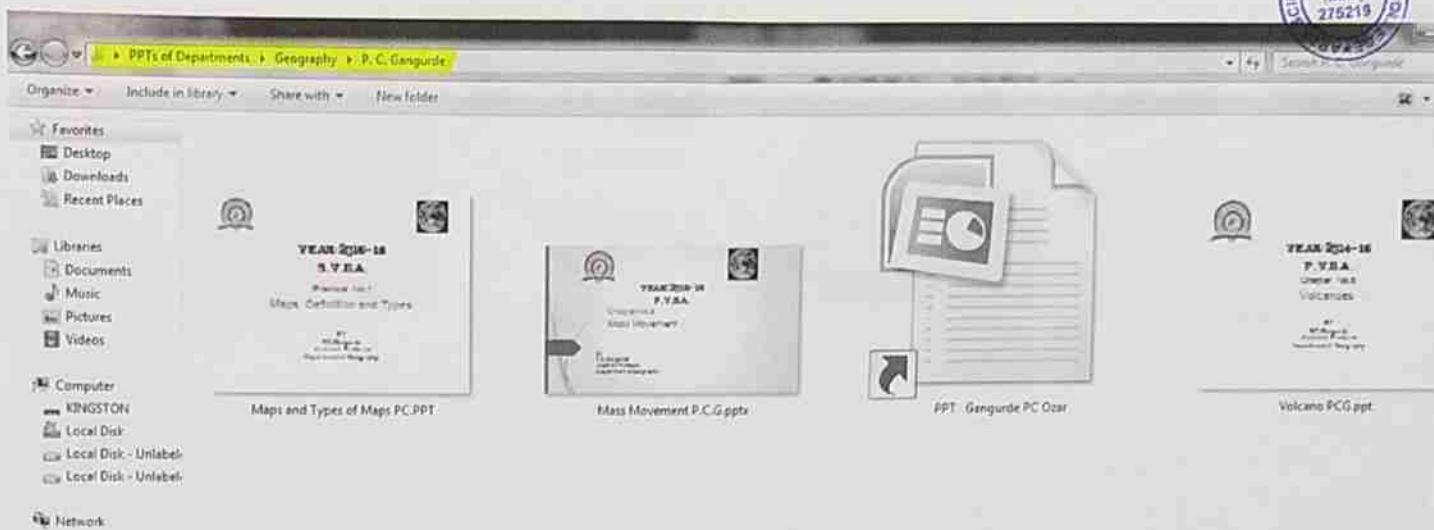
▸ PPTs of Departments ▸ Geography ▸ P. C. Gangurde

Search P. C. Gangurde

275219

Organize ▾ Include in library ▾ Share with ▾ New folder

Favorites
Desktop
Downloads
Recent Places

Libraries
Documents
Music
Pictures
Videos

Computer
KINGSTON
Local Disk
Local Disk - Unlabel
Local Disk - Unlabel

Network

YEAR 2016-18
S.Y.B.A.
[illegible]
Maps, Definition and Types
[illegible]

Maps and Types of Maps PC.PPT

YEAR 2016-18
F.Y.B.A.
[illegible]
Mass Movement
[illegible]

Mass Movement P.C.G.pptx

PPT Gangurde PC Ozar

YEAR 2014-15
F.Y.B.A.
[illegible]
Volcanoes
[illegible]

Volcano PCG.ppt